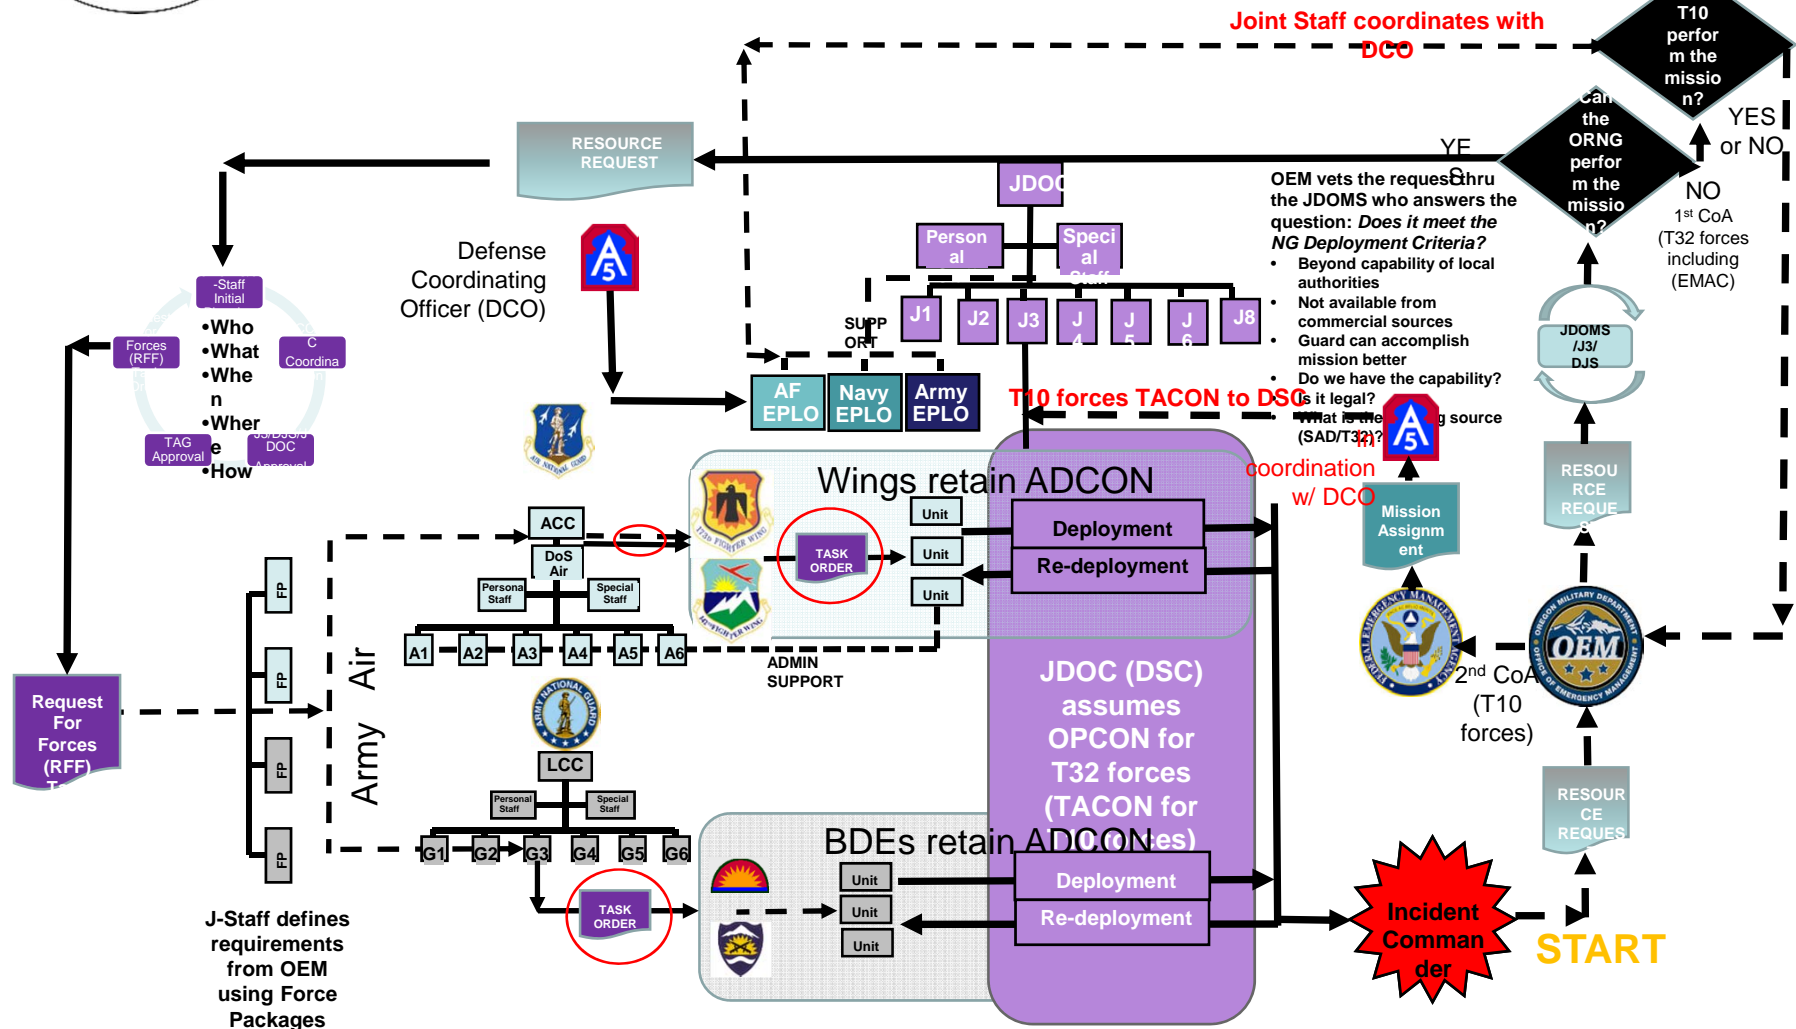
Joint Staff coordinates with DCO

T10 perfor m the missio n?

YES or NO

Can the ORNG perfor m the missio n?

YE S

NO

1st CoA (T32 forces including (EMAC)

RESOURCE REQUEST

JDOC

Person al

Speci al Staff

Defense Coordinating Officer (DCO)

OEM vets the request thru the JDOMS who answers the question: *Does it meet the NG Deployment Criteria?*
• Beyond capability of local authorities
• Not available from commercial sources
• Guard can accomplish mission better
• Do we have the capability?
• Is it legal?
• What is the funding source (SAD/T32)?

SUPP ORT

J1 J2 J3 J 4 J 5 J 6 J8

JDOMS /J3/ DJS

-Staff Initial

•Who
•What
•When
•Where
•How

Forces (RFF)

C Coordina

TAG Approval

J3/DJS/J DOC Approval

AF EPLO

Navy EPLO

Army EPLO

T10 forces TACON to DSC

coordination w/ DCO

Mission Assignm ent

RESOU RCE REQUE S

Wings retain ADCON

ACC

DoS Air

Persona Staff

Special Staff

TASK ORDER

Unit

Unit

Unit

Deployment

Re-deployment

A1 A2 A3 A4 A5 A6

ADMIN SUPPORT

FP

FP

FP

FP

Air

Army

Request For Forces (RFF) T

JDOC (DSC) assumes OPCON for T32 forces (TACON for T10 forces)

2nd CoA (T10 forces)

RESOUR CE REQUES

LCC

Personal Staff

Special Staff

G1 G2 G3 G4 G5 G6

TASK ORDER

BDEs retain ADCON

Unit

Unit

Unit

Deployment

Re-deployment

Incident Comman der

START

J-Staff defines requirements from OEM using Force Packages